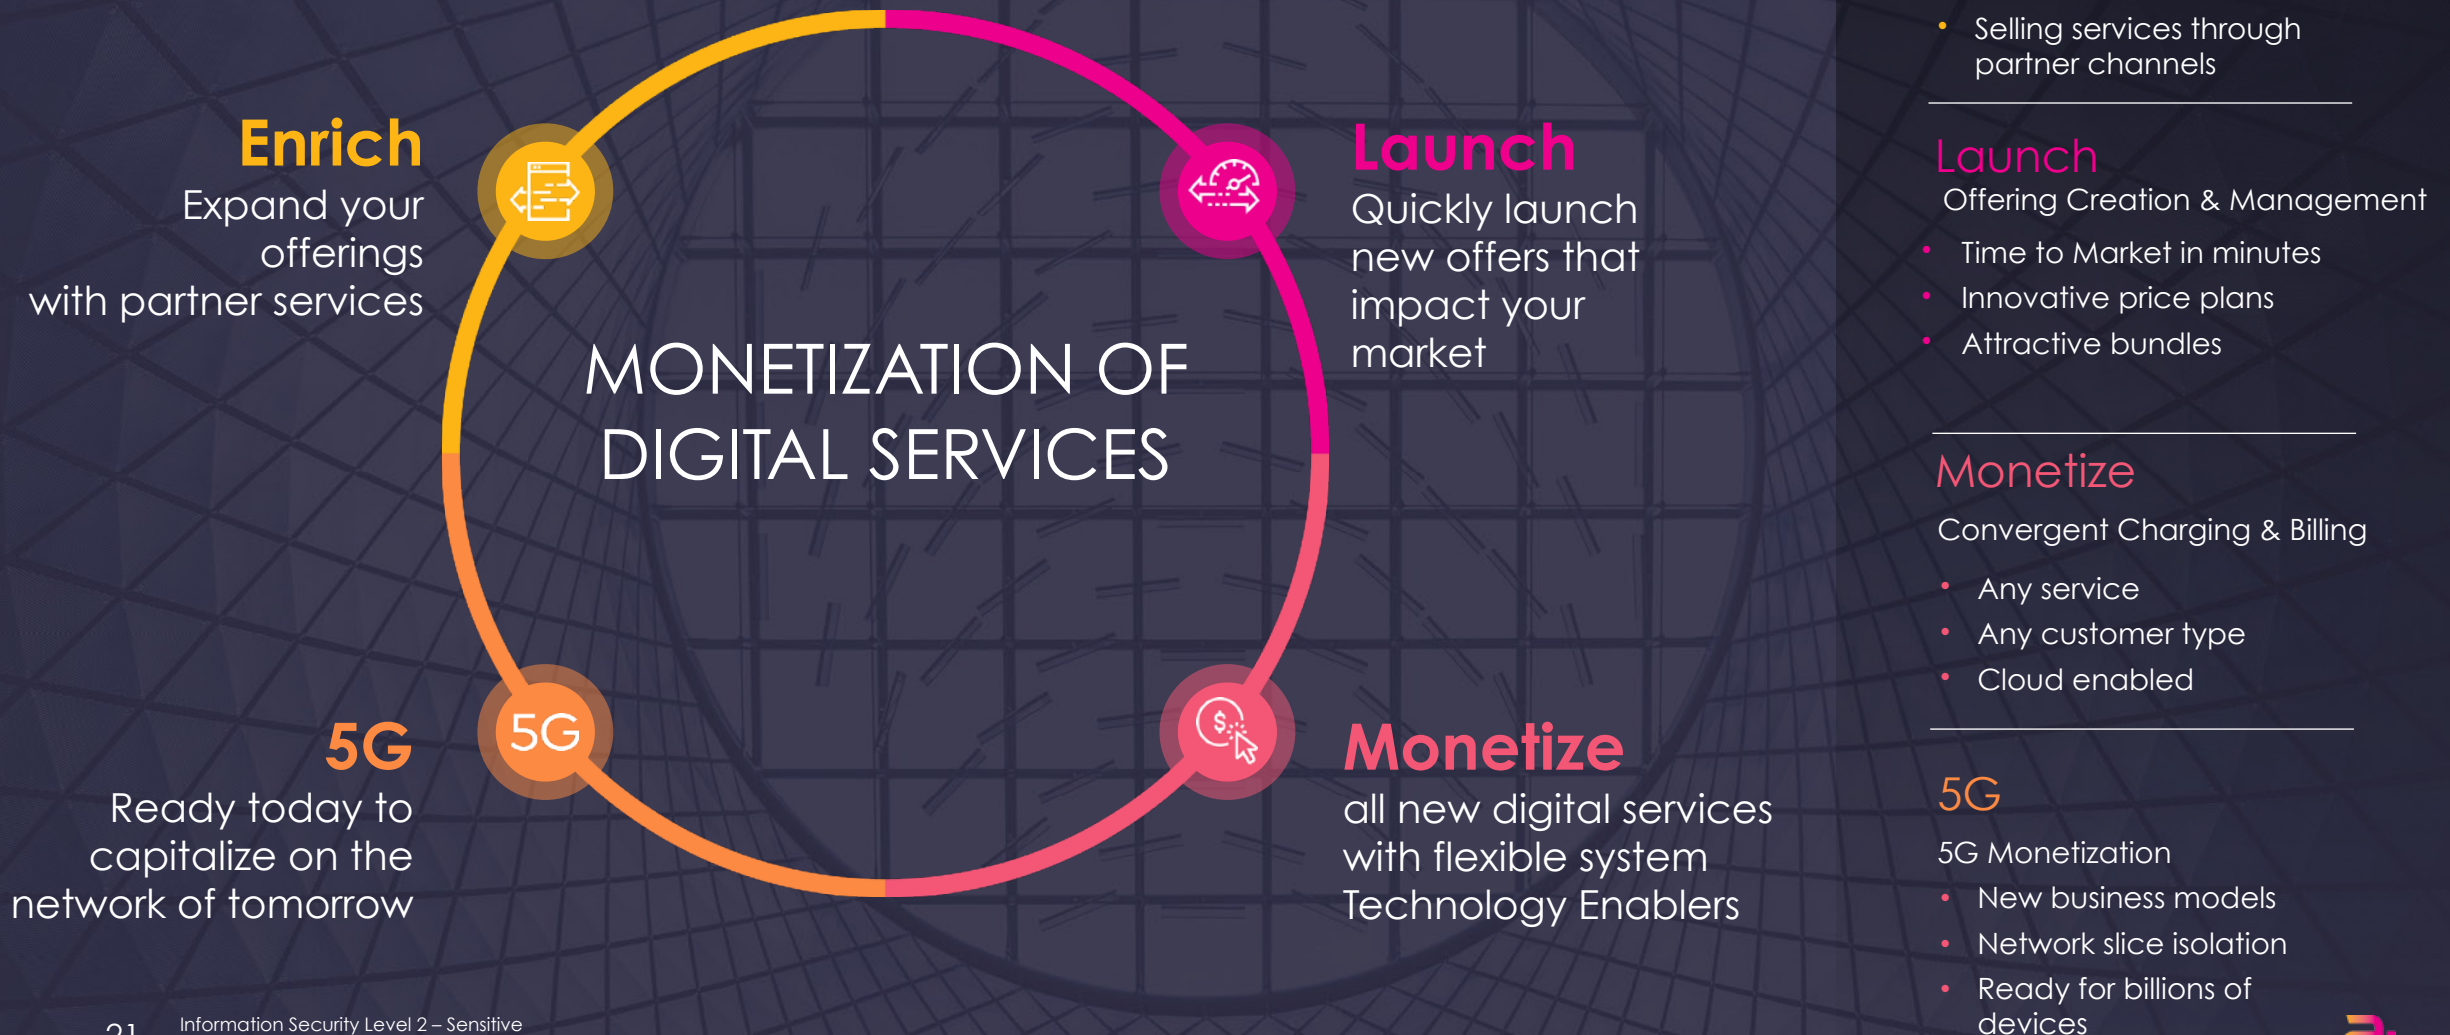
Enrich
Expand your offerings with partner services

MONETIZATION OF DIGITAL SERVICES

Launch
Quickly launch new offers that impact your market

5G

5G
Ready today to capitalize on the network of tomorrow

Monetize
all new digital services with flexible system Technology Enablers

• Selling services through partner channels

Launch
Offering Creation & Management
• Time to Market in minutes
• Innovative price plans
• Attractive bundles

Monetize
Convergent Charging & Billing
• Any service
• Any customer type
• Cloud enabled

5G
5G Monetization
• New business models
• Network slice isolation
• Ready for billions of devices

21 Information Security Level 2 – Sensitive